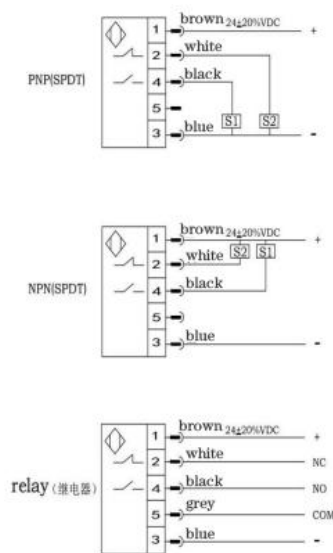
PNP(SPDT)

1 brown 24±20%VDC +
2 white
4 black
5
3 blue S1 S2 -

NPN(SPDT)

1 brown 24±20%VDC +
2 white S2 S1
4 black
5
3 blue -

relay (继电器)

1 brown 24±20%VDC +
2 white NC
4 black NO
5 grey COM
3 blue -